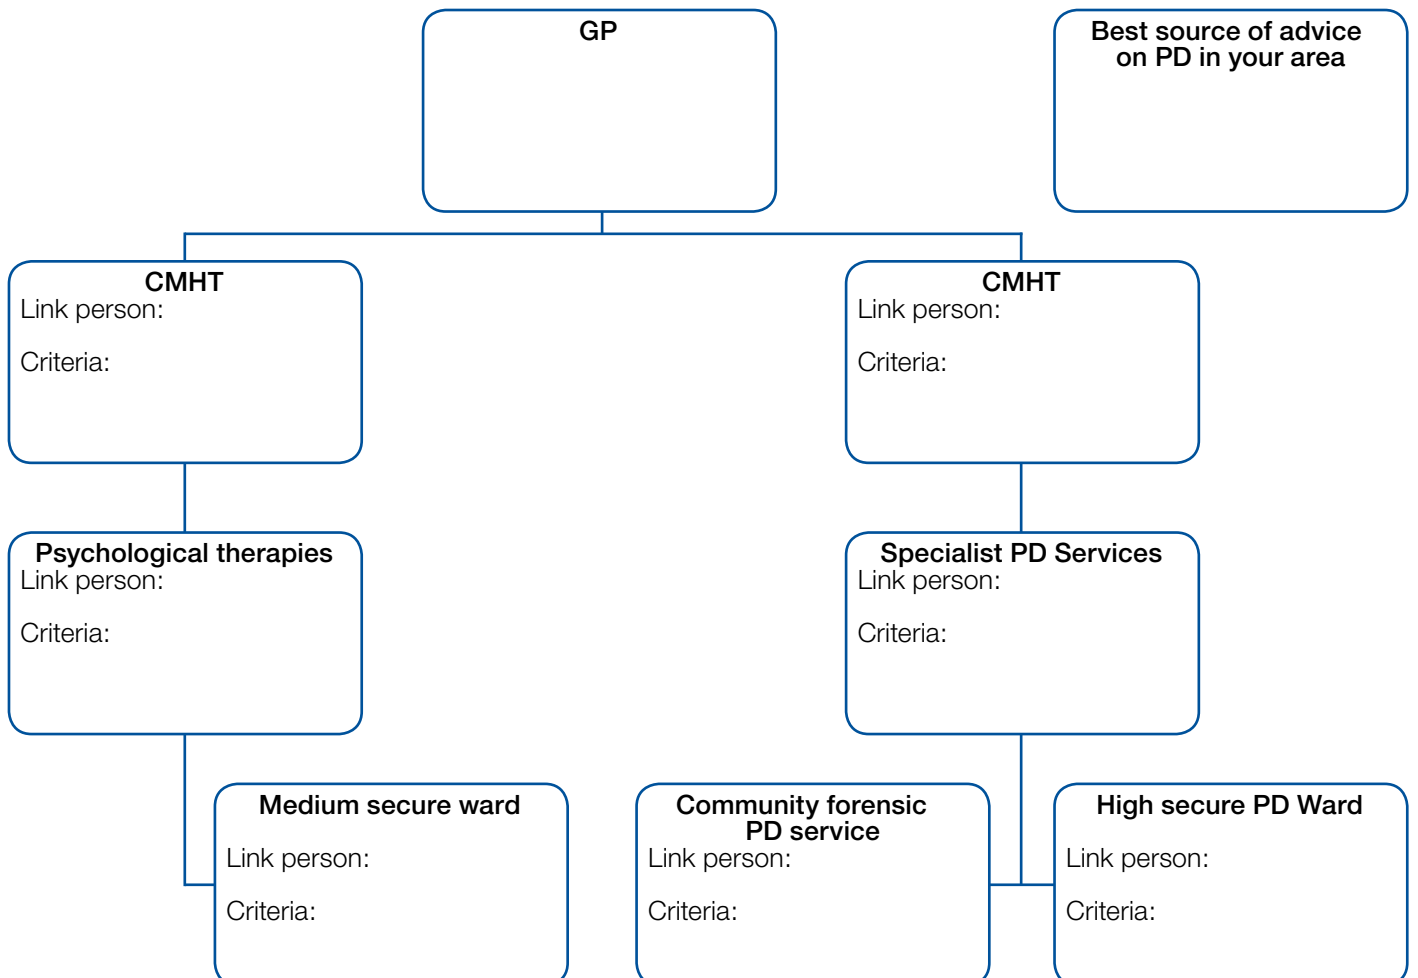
GP

Best source of advice on PD in your area

CMHT
Link person:

Criteria:

CMHT
Link person:

Criteria:

Psychological therapies
Link person:

Criteria:

Specialist PD Services
Link person:

Criteria:

Medium secure ward

Link person:

Criteria:

Community forensic PD service
Link person:

Criteria:

High secure PD Ward

Link person:

Criteria: